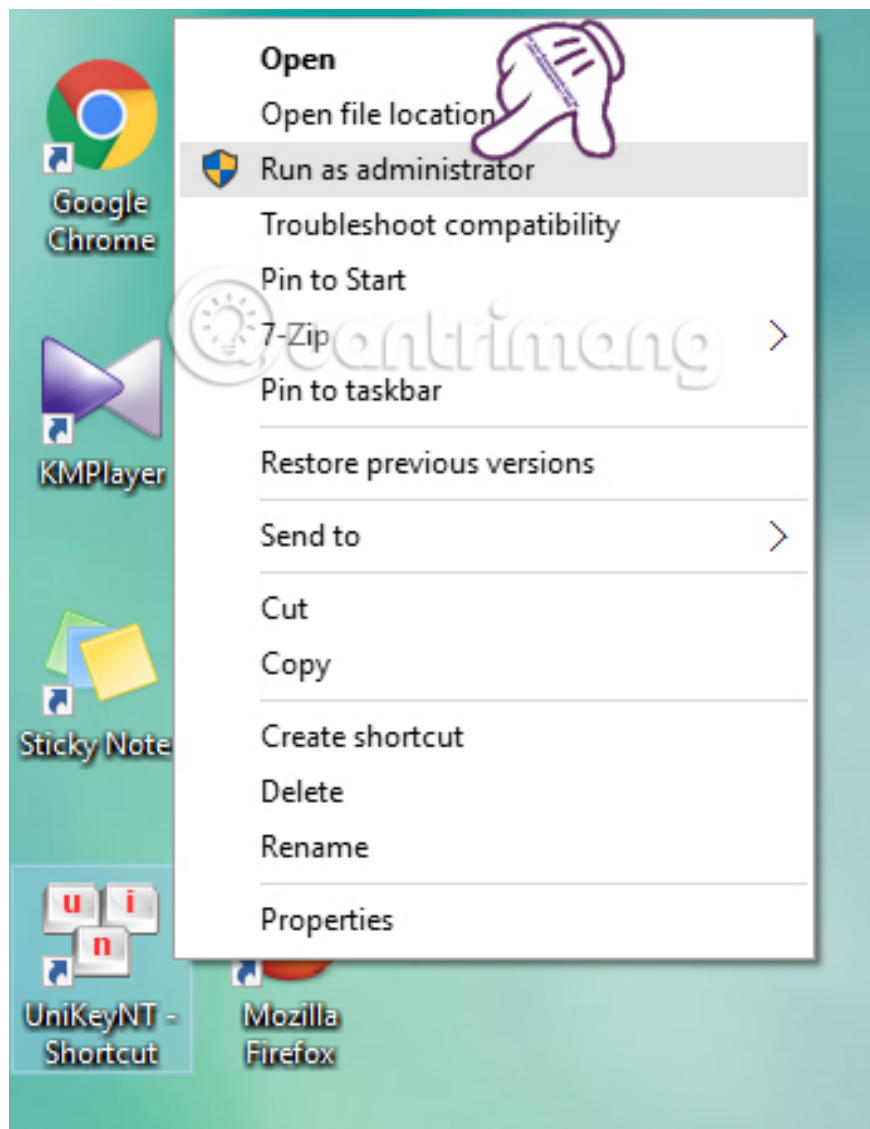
Google Chrome

KMPlayer

Sticky Note

u i n

UniKeyNT - Shortcut

Mozilla Firefox

Open
Open file location
Run as administrator
Troubleshoot compatibility
Pin to Start
7-Zip
Pin to taskbar
Restore previous versions
Send to
Cut
Copy
Create shortcut
Delete
Rename
Properties

quantrimang